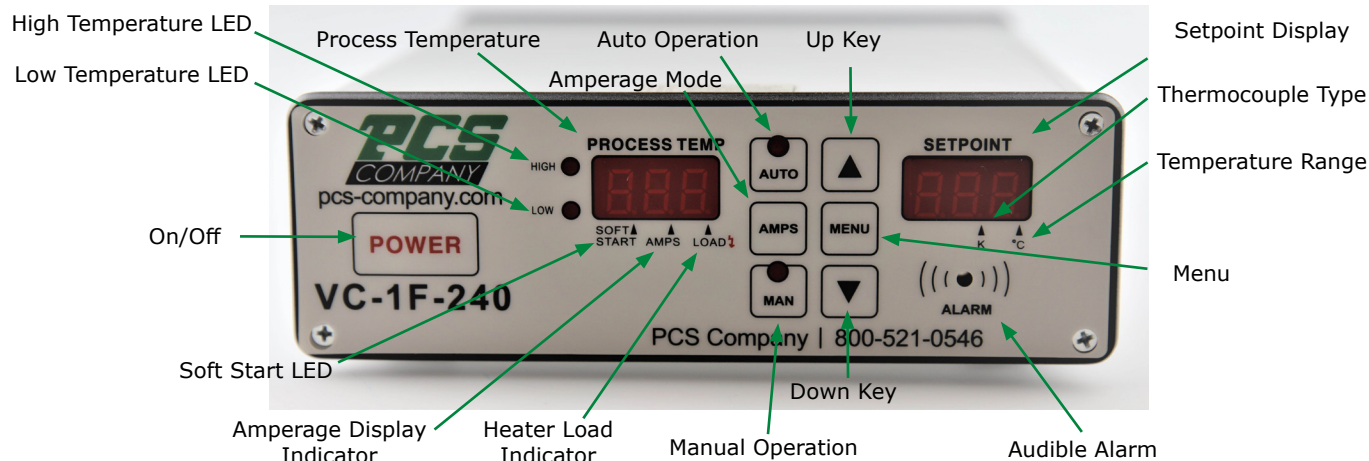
High Temperature LED
Process Temperature
Auto Operation
Up Key
Setpoint Display
Low Temperature LED
Amperage Mode
Thermocouple Type
Temperature Range
PCS COMPANY
pcs-company.com
HIGH
LOW
PROCESS TEMP
SOFT START
AMPS
LOAD
AUTO
AMPS
MAN
MENU
SETPOINT
K
°C
ALARM
On/Off
POWER
Menu
VC-1F-240
PCS Company | 800-521-0546
Soft Start LED
Down Key
Amperage Display Indicator
Heater Load Indicator
Manual Operation
Audible Alarm